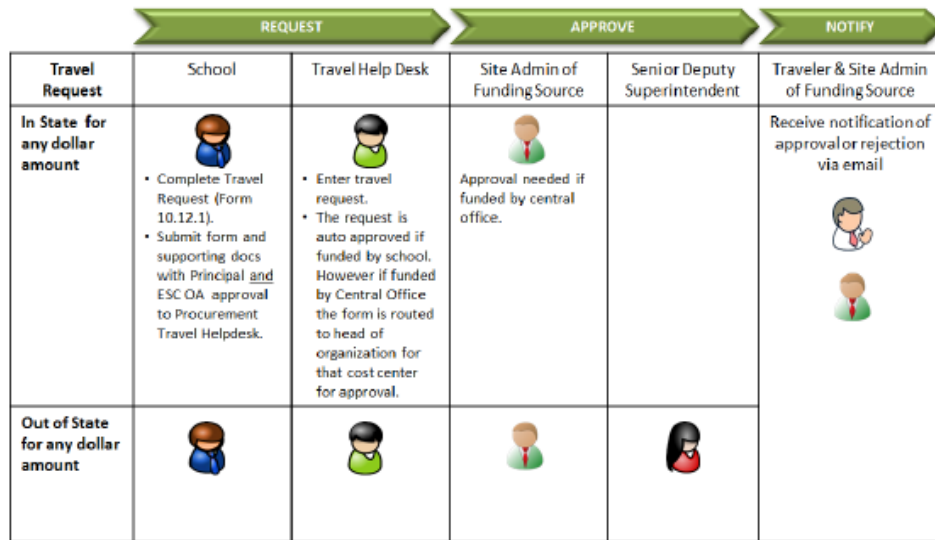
REQUEST APPROVE NOTIFY

| Travel Request | School | Travel Help Desk | Site Admin of Funding Source | Senior Deputy Superintendent | Traveler & Site Admin of Funding Source |
|---|---|---|---|---|---|
| In State for any dollar amount | • Complete Travel Request (Form 10.12.1). • Submit form and supporting docs with Principal and ESC OA approval to Procurement Travel Helpdesk. | • Enter travel request. • The request is auto approved if funded by school. However if funded by Central Office the form is routed to head of organization for that cost center for approval. | Approval needed if funded by central office. | | Receive notification of approval or rejection via email |
| Out of State for any dollar amount | | | | | |